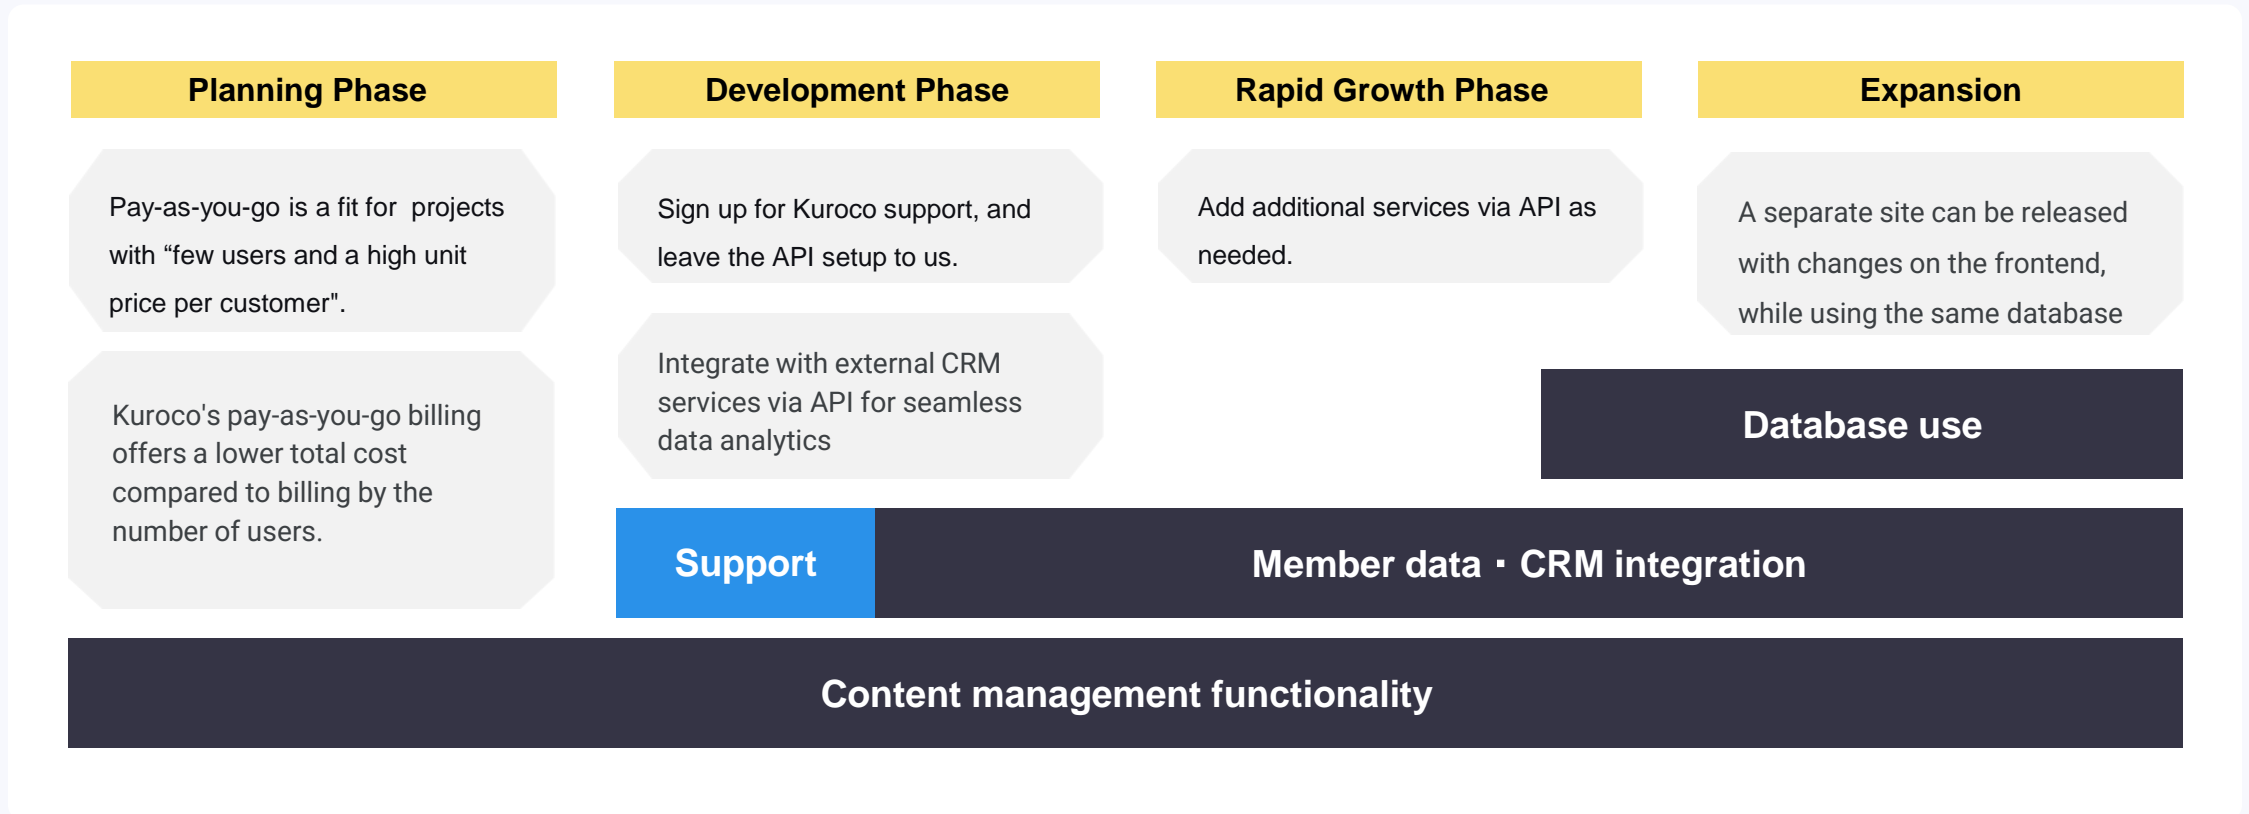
Planning Phase

Development Phase

Rapid Growth Phase

Expansion

Pay-as-you-go is a fit for projects with “few users and a high unit price per customer".

Kuroco's pay-as-you-go billing offers a lower total cost compared to billing by the number of users.

Sign up for Kuroco support, and leave the API setup to us.

Integrate with external CRM services via API for seamless data analytics

Add additional services via API as needed.

A separate site can be released with changes on the frontend, while using the same database

Database use

Support

Member data・CRM integration

Content management functionality